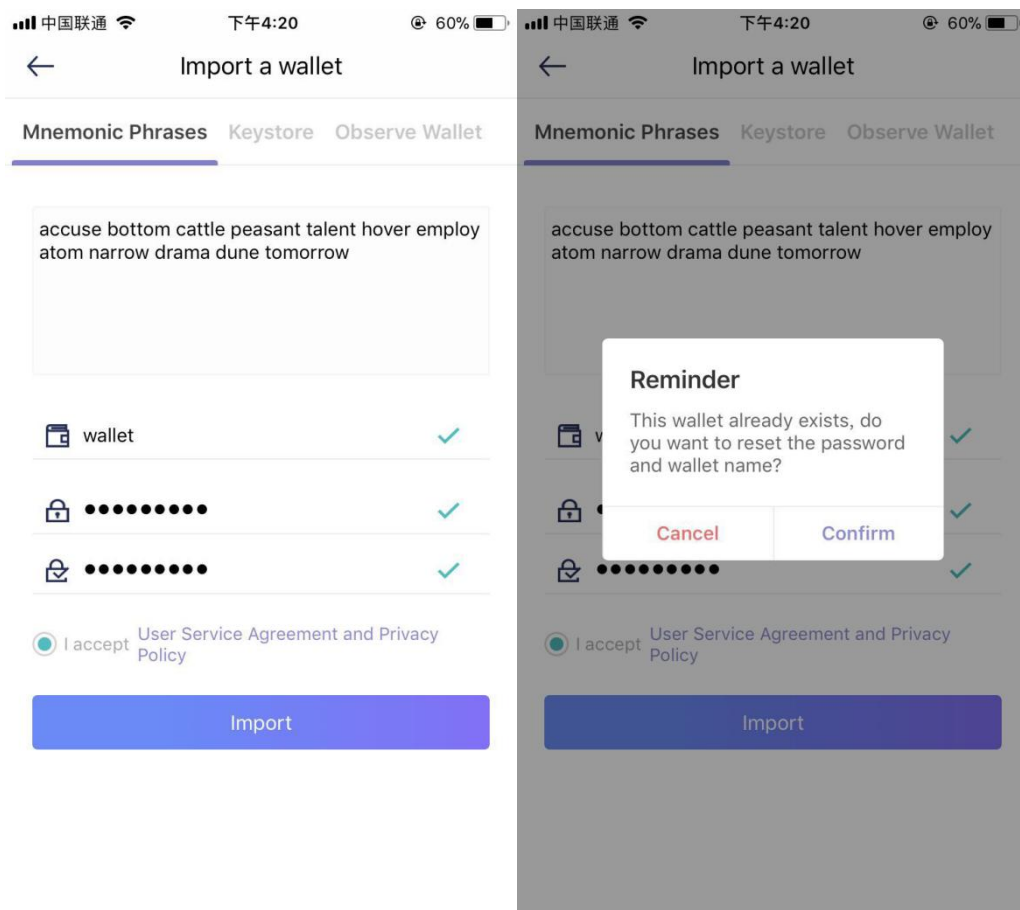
中国联通 下午4:20 60%

Import a wallet

Mnemonic Phrases Keystore Observe Wallet

accuse bottom cattle peasant talent hover employ atom narrow drama dune tomorrow

wallet

•••••••••

•••••••••

I accept User Service Agreement and Privacy Policy

Import

中国联通 下午4:20 60%

Import a wallet

Mnemonic Phrases Keystore Observe Wallet

accuse bottom cattle peasant talent hover employ atom narrow drama dune tomorrow

Reminder

This wallet already exists, do you want to reset the password and wallet name?

Cancel Confirm

w

•

•••••••••

I accept User Service Agreement and Privacy Policy

Import